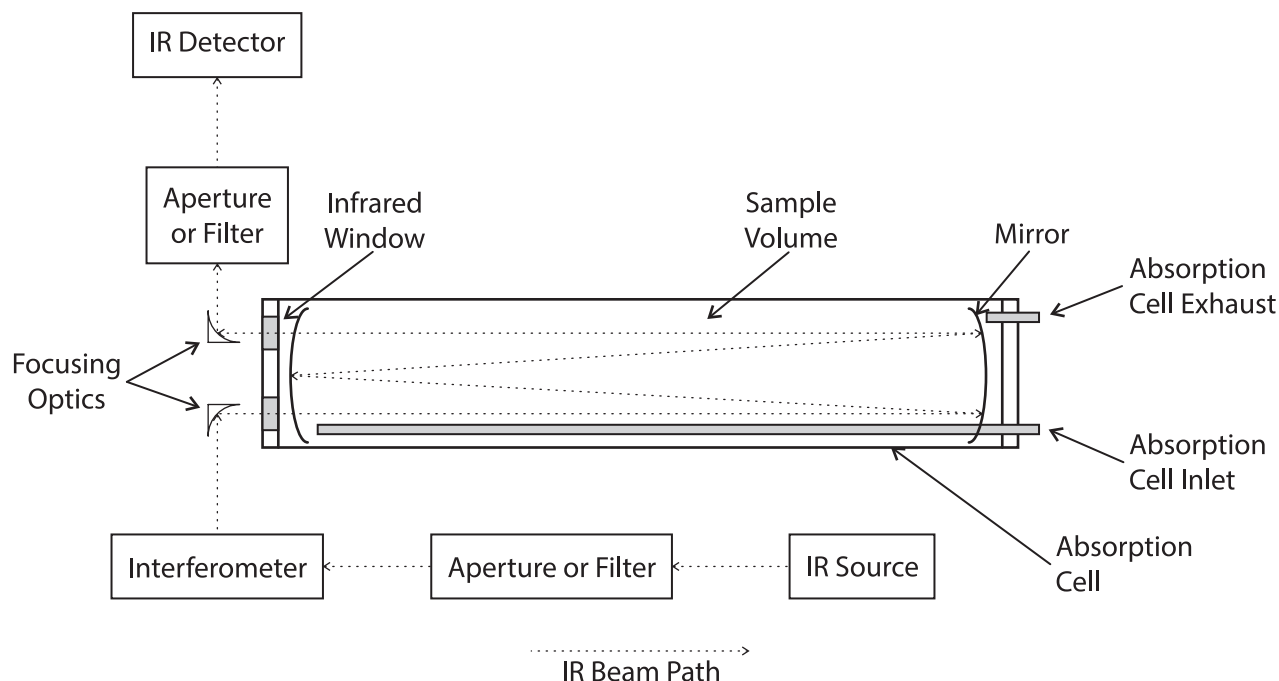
IR Detector

Aperture or Filter

Infrared Window

Sample Volume

Mirror

Absorption Cell Exhaust

Focusing Optics

Absorption Cell Inlet

Absorption Cell

Interferometer

Aperture or Filter

IR Source

IR Beam Path